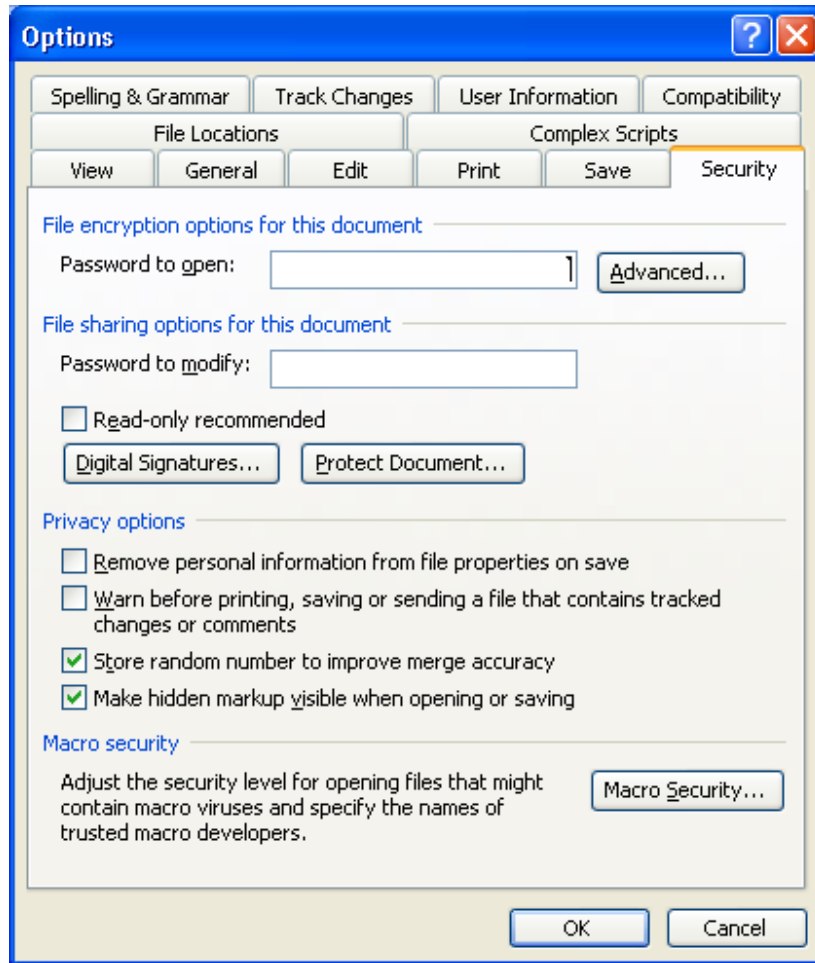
Options

Spelling & Grammar
Track Changes
User Information
Compatibility
File Locations
Complex Scripts
View
General
Edit
Print
Save
Security

File encryption options for this document

Password to open:
Advanced...

File sharing options for this document

Password to modify:

Read-only recommended

Digital Signatures...
Protect Document...

Privacy options

Remove personal information from file properties on save

Warn before printing, saving or sending a file that contains tracked changes or comments

Store random number to improve merge accuracy

Make hidden markup visible when opening or saving

Macro security

Adjust the security level for opening files that might contain macro viruses and specify the names of trusted macro developers.

Macro Security...

OK
Cancel